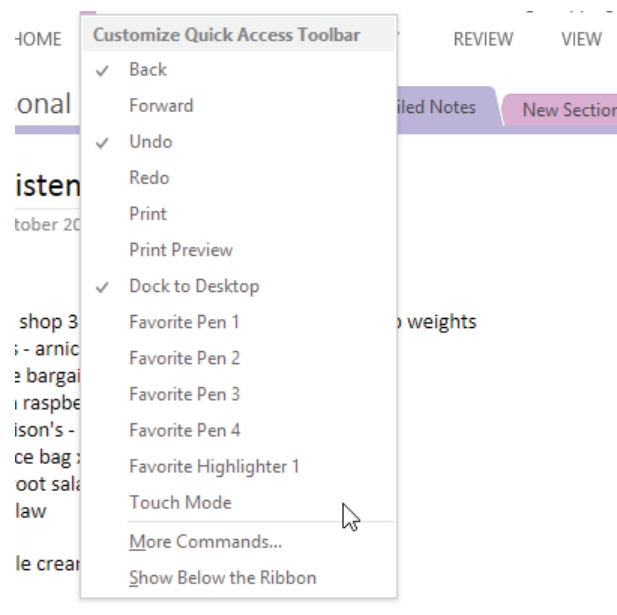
HOME

REVIEW

VIEW

onal

iled Notes

New Section

isten

tober 20

shop 3

weights

- arnic

e bargai

raspbe

ison's -

ce bag

oot sala

law

le crear

Customize Quick Access Toolbar

✓ Back

Forward

✓ Undo

Redo

Print

Print Preview

✓ Dock to Desktop

Favorite Pen 1

Favorite Pen 2

Favorite Pen 3

Favorite Pen 4

Favorite Highlighter 1

Touch Mode

More Commands...

Show Below the Ribbon